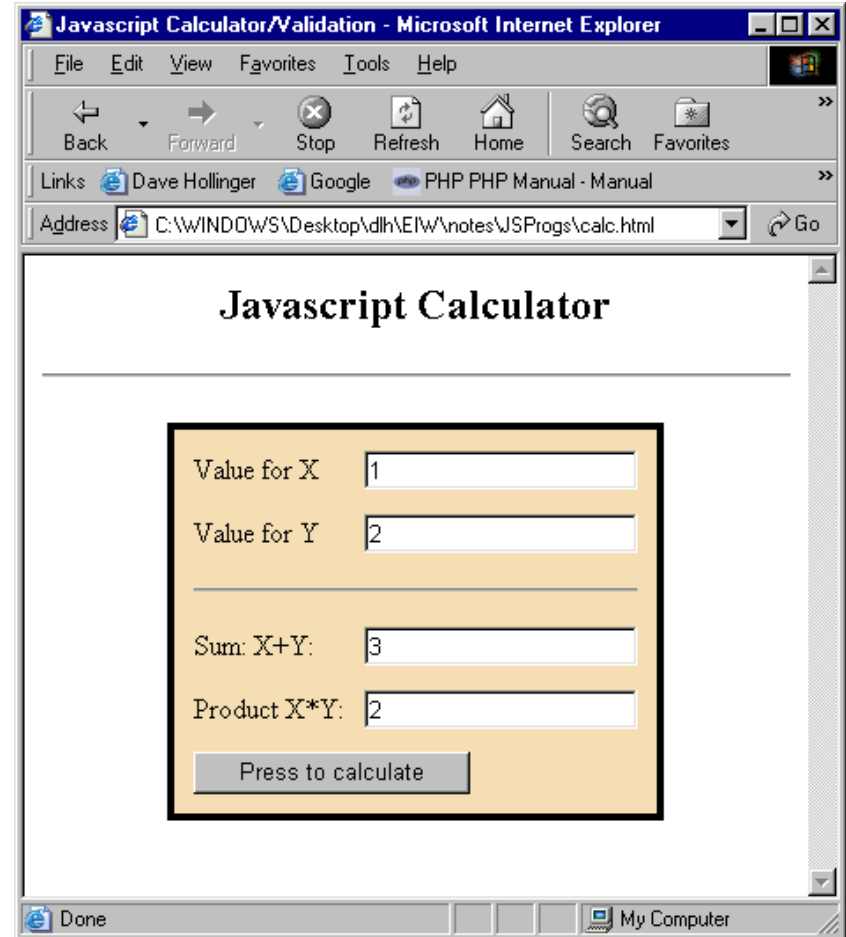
Javascript Calculator/Validation - Microsoft Internet Explorer

File Edit View Favorites Tools Help

Back Forward Stop Refresh Home Search Favorites

Links Dave Hollinger Google PHP PHP Manual - Manual

Address C:\WINDOWS\Desktop\dlh\EIW\notes\JSProgs\calc.html Go

Javascript Calculator

| | |
|---|---|
| Value for X | 1 |
| Value for Y | 2 |
| Sum: X+Y: | 3 |
| Product X*Y: | 2 |

Press to calculate

Done My Computer